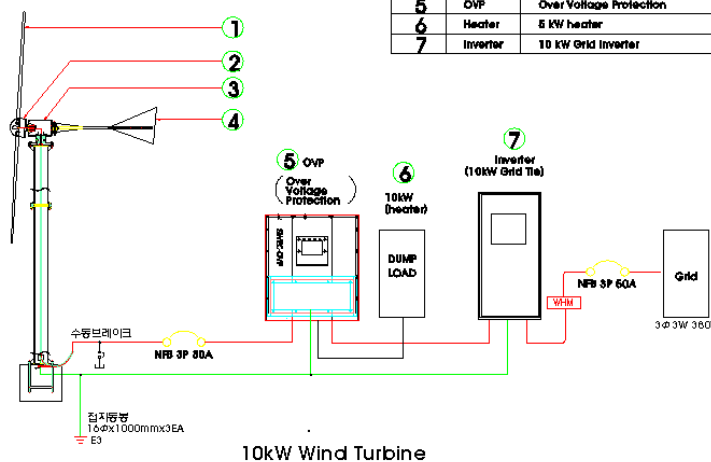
| 5 | OVP | Over Voltage Protection |
|---|---|---|
| 6 | Heater | 5 kW heater |
| 7 | Inverter | 10 kW Grid Inverter |

1

2

3

4

5 OVP

( Over Voltage Protection )

6

10kW (heater)

7

Inverter (10kW Grid Tie)

SMC-OVP

DUMP LOAD

NFB 3P 50A

WHM

Grid

3Φ3W 380

수동브레이크

NFB 3P 50A

접지동봉 16Φx1000mmx3EA

E3

10kW Wind Turbine